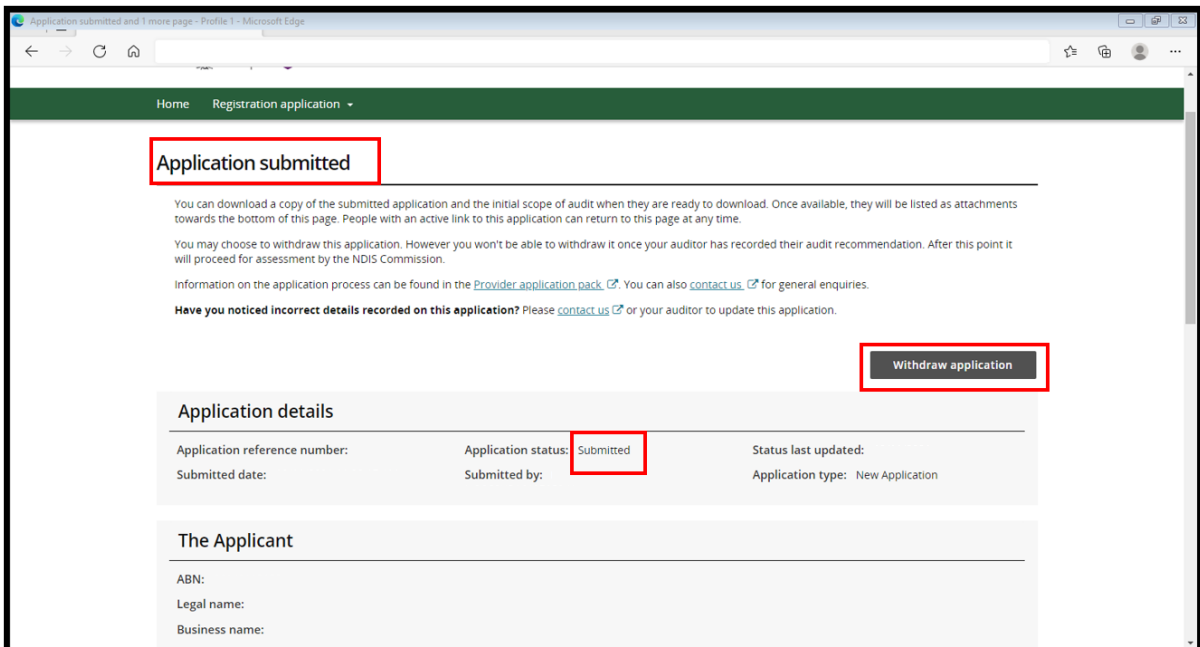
Application submitted and 1 more page - Profile 1 - Microsoft Edge

Home Registration application

Application submitted

You can download a copy of the submitted application and the initial scope of audit when they are ready to download. Once available, they will be listed as attachments towards the bottom of this page. People with an active link to this application can return to this page at any time.

You may choose to withdraw this application. However you won't be able to withdraw it once your auditor has recorded their audit recommendation. After this point it will proceed for assessment by the NDIS Commission.

Information on the application process can be found in the Provider application pack. You can also contact us for general enquiries.

**Have you noticed incorrect details recorded on this application?** Please contact us or your auditor to update this application.

Withdraw application

Application details

Application reference number:
Application status: Submitted
Status last updated:
Submitted date:
Submitted by:
Application type: New Application

The Applicant

ABN:
Legal name:
Business name: